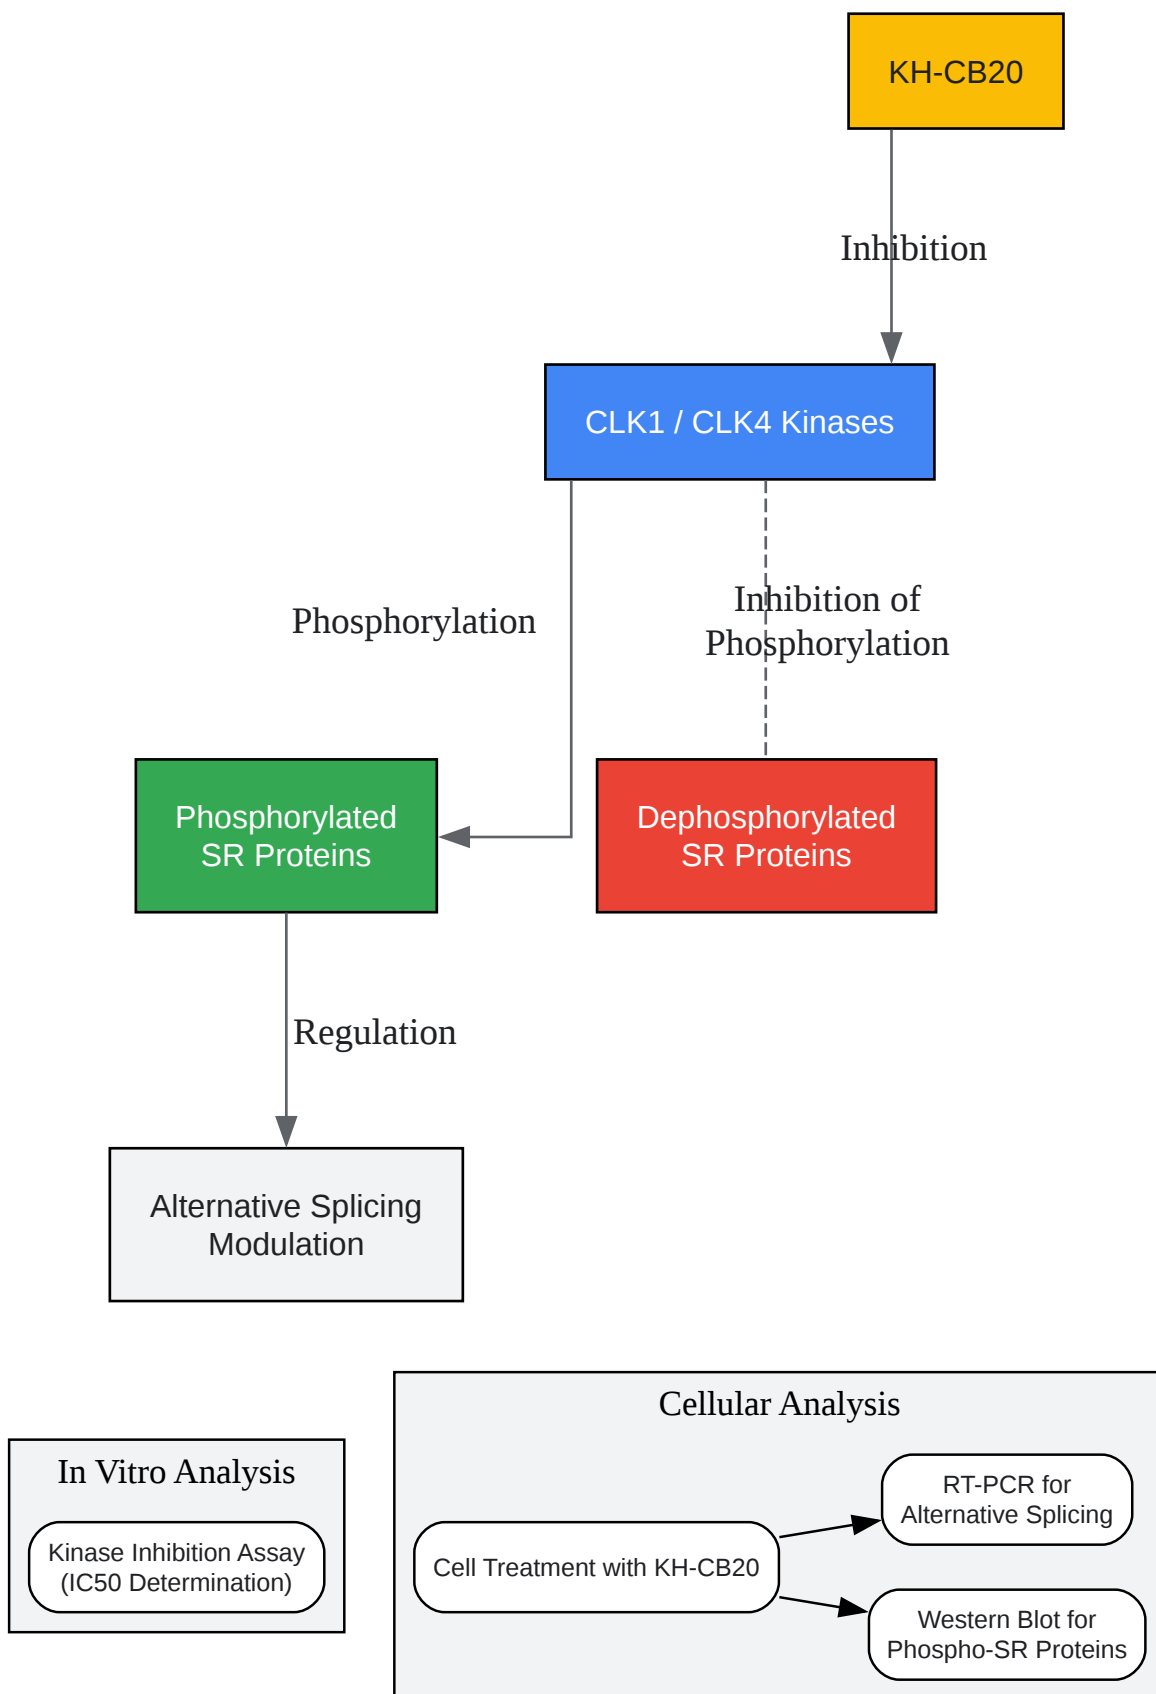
KH-CB20

Inhibition

CLK1 / CLK4 Kinases

Phosphorylation

Inhibition of Phosphorylation

Phosphorylated SR Proteins

Dephosphorylated SR Proteins

Regulation

Alternative Splicing Modulation

In Vitro Analysis

Kinase Inhibition Assay (IC50 Determination)

Cellular Analysis

Cell Treatment with KH-CB20

RT-PCR for Alternative Splicing

Western Blot for Phospho-SR Proteins